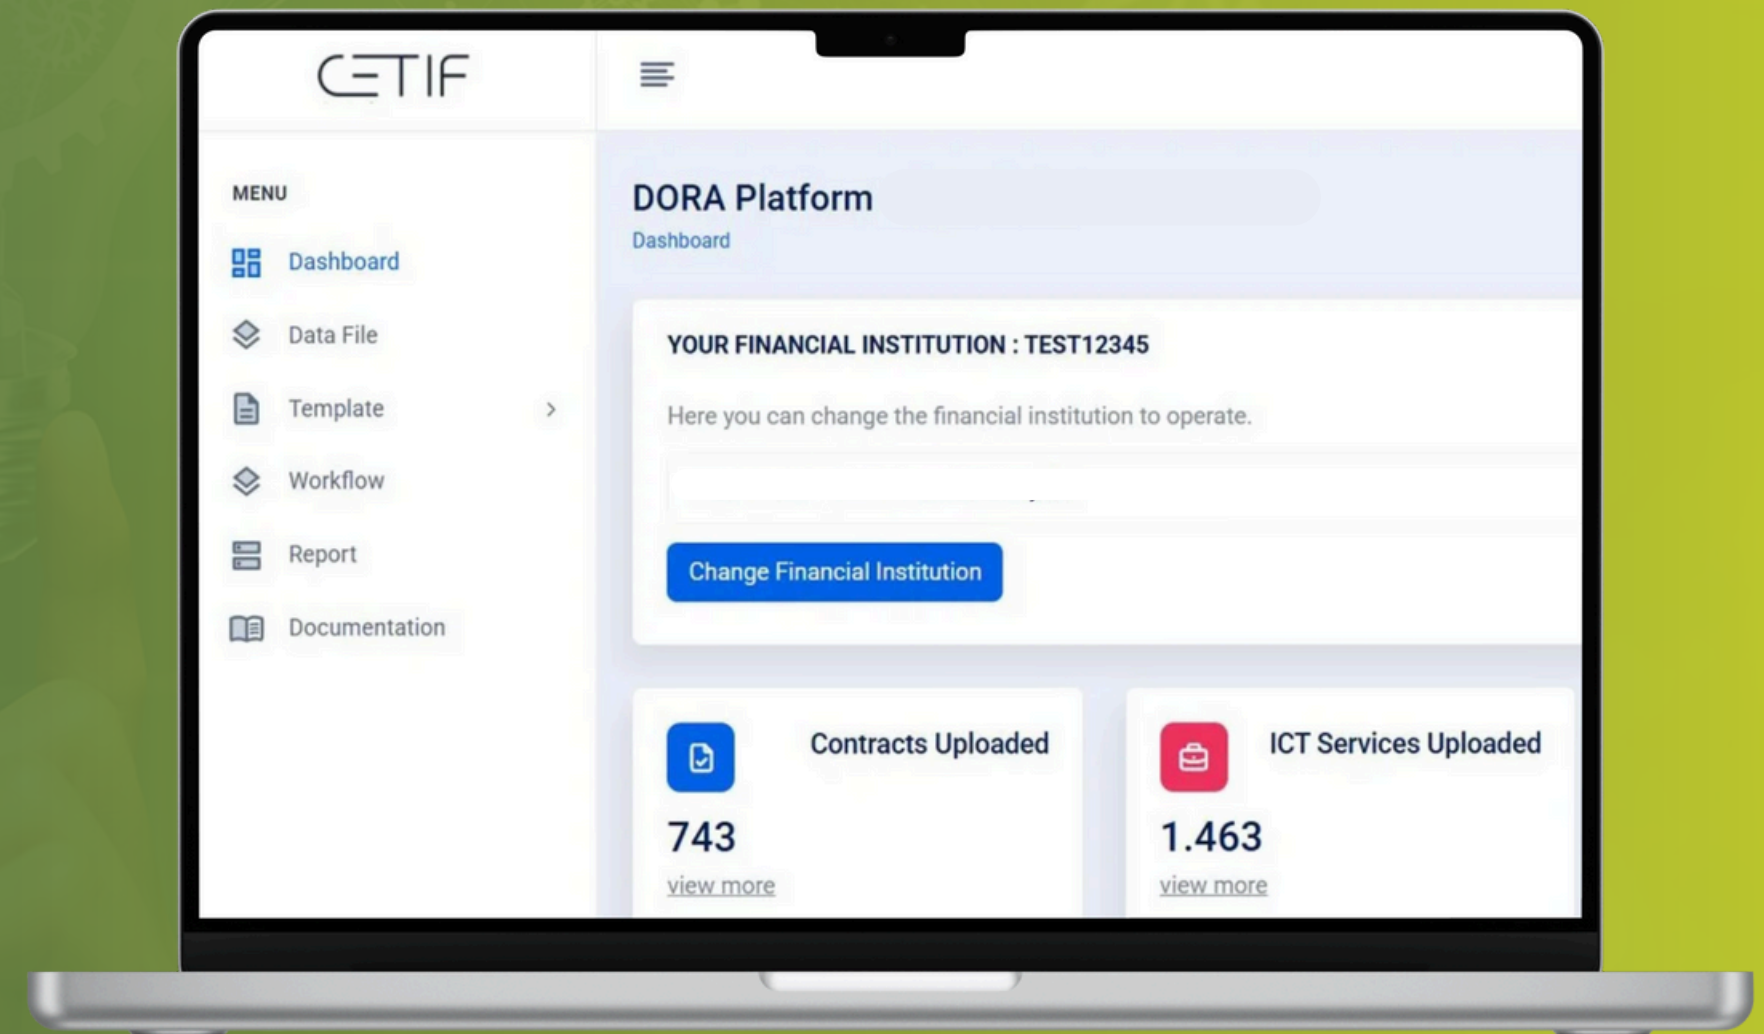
CETIF

MENU

Dashboard

Data File

Template

Workflow

Report

Documentation

DORA Platform

Dashboard

YOUR FINANCIAL INSTITUTION : TEST12345

Here you can change the financial institution to operate.

Change Financial Institution

Contracts Uploaded

743

view more

ICT Services Uploaded

1.463

view more